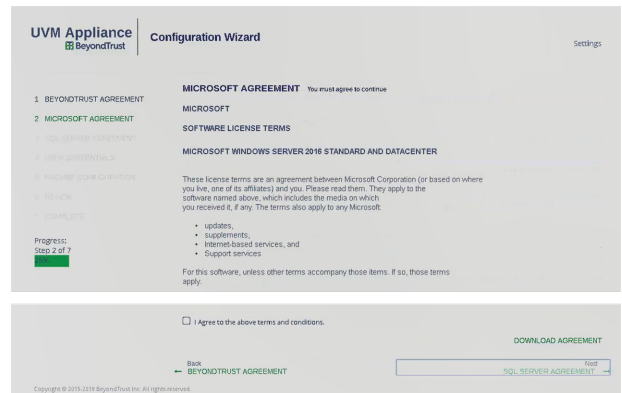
UVM Appliance
BeyondTrust

Configuration Wizard

Settings

1 BEYONDTRUST AGREEMENT
2 MICROSOFT AGREEMENT
3 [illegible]
4 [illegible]
5 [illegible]
6 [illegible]
7 COMPLETE

Progress:
Step 2 of 7
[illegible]

MICROSOFT AGREEMENT You must agree to continue

MICROSOFT

SOFTWARE LICENSE TERMS

MICROSOFT WINDOWS SERVER 2016 STANDARD AND DATACENTER

These license terms are an agreement between Microsoft Corporation (or based on where you live, one of its affiliates) and you. Please read them. They apply to the software named above, which includes the media on which you received it, if any. The terms also apply to any Microsoft

• updates,
• supplements,
• Internet-based services, and
• Support services

For this software, unless other terms accompany those items. If so, those terms apply.

I Agree to the above terms and conditions.

DOWNLOAD AGREEMENT

Back
← BEYONDTRUST AGREEMENT

Next
SQL SERVER AGREEMENT →

Copyright © 2015-2019 BeyondTrust Inc. All rights reserved.